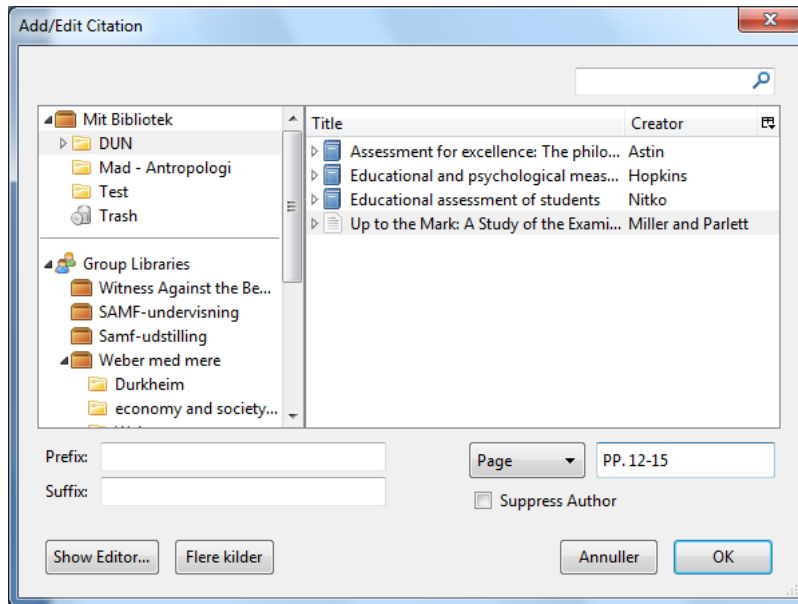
Add/Edit Citation

Mit Bibliotek
DUN
Mad - Antropologi
Test
Trash

Group Libraries
Witness Against the Be...
SAMF-undervisning
Samf-udstilling
Weber med mere
Durkheim
economy and society...

| Title | Creator |
|---|---|
| Assessment for excellence: The philo... | Astin |
| Educational and psychological meas... | Hopkins |
| Educational assessment of students | Nitko |
| Up to the Mark: A Study of the Exami... | Miller and Parlett |

Prefix:
Suffix:

Page
PP. 12-15
Suppress Author

Show Editor...
Flere kilder
Annuller
OK